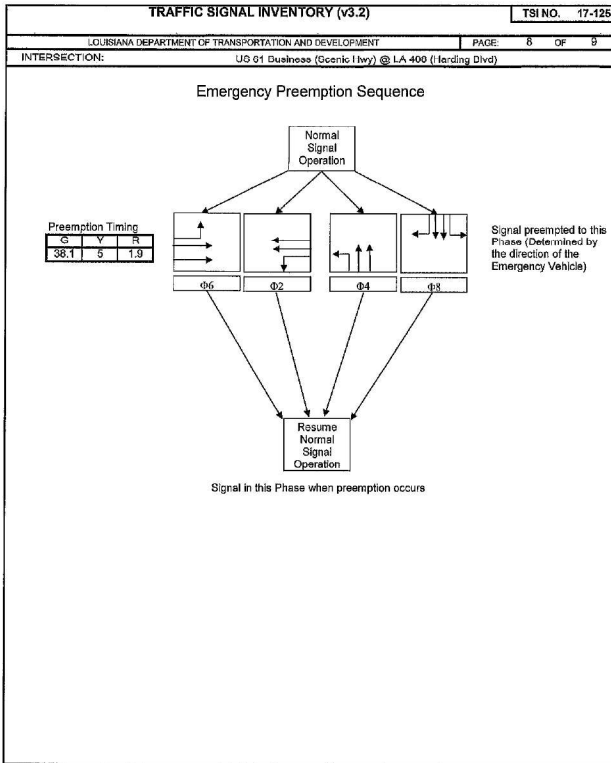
TRAFFIC SIGNAL INVENTORY (v3.2)

TSI NO. 17-125

LOUISIANA DEPARTMENT OF TRANSPORTATION AND DEVELOPMENT

PAGE: 8 OF 9

INTERSECTION: US 61 Business (Scenic Hwy) @ LA 400 (Harding Blvd)

Emergency Preemption Sequence

Normal Signal Operation

Preemption Timing

| G | Y | R |
|---|---|---|
| 38.1 | 5 | 1.9 |

Signal preempted to this Phase (Determined by the direction of the Emergency Vehicle)

Φ6

Φ2

Φ4

Φ8

Resume Normal Signal Operation

Signal in this Phase when preemption occurs